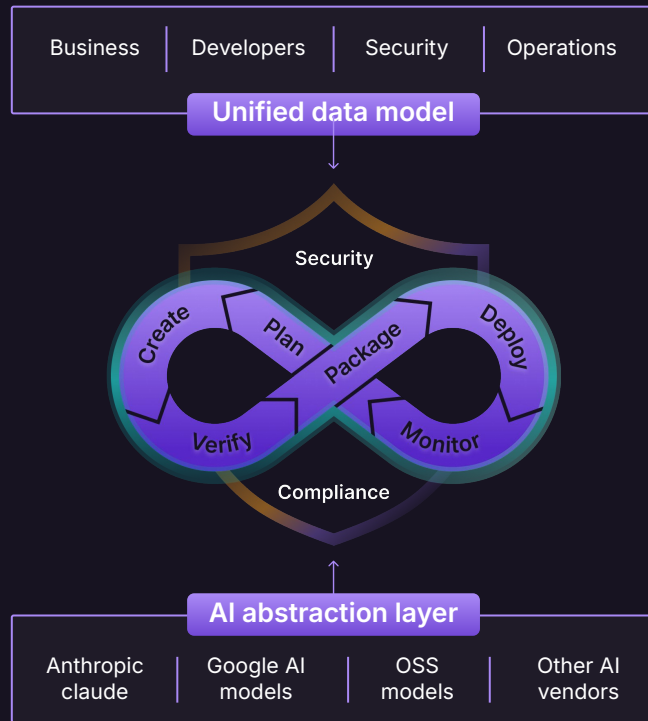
Business | Developers | Security | Operations

Unified data model

Security

Create

Plan

Package

Deploy

Verify

Monitor

Compliance

AI abstraction layer

Anthropic claude | Google AI models | OSS models | Other AI vendors